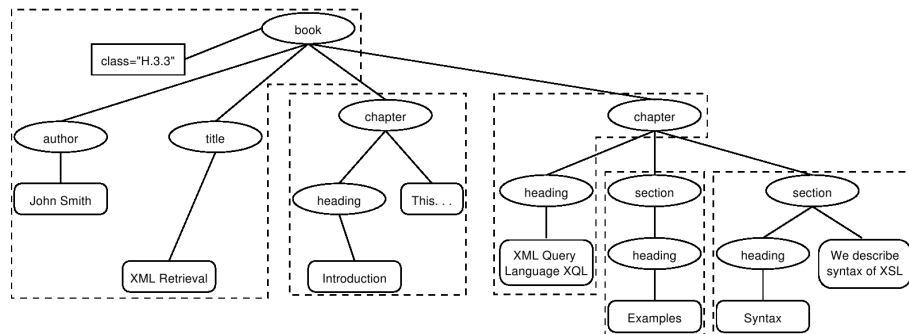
book
class="H.3.3"
author
title
John Smith
XML Retrieval
chapter
heading
This. . .
Introduction
chapter
heading
XML Query Language XQL
section
heading
Examples
section
heading
Syntax
We describe syntax of XSL